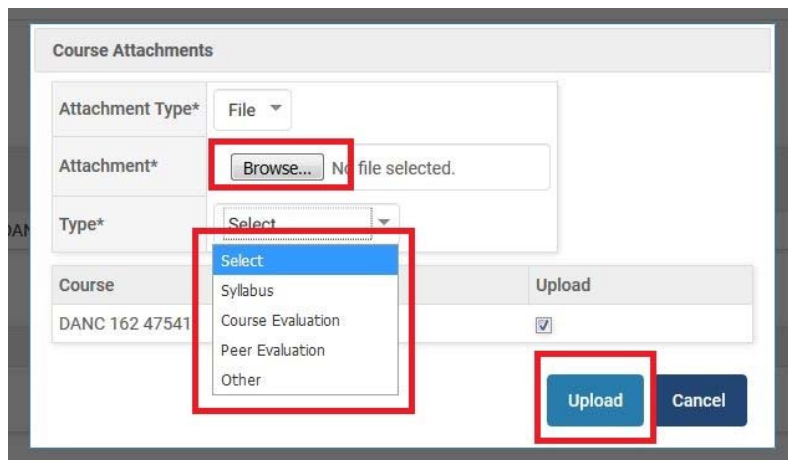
Course Attachments

Attachment Type* File

Attachment* Browse... No file selected.

Type* Select

Select
Syllabus
Course Evaluation
Peer Evaluation
Other

| Course | Upload |
|---|---|
| DANC 162 47541 | ☑ |

Upload Cancel